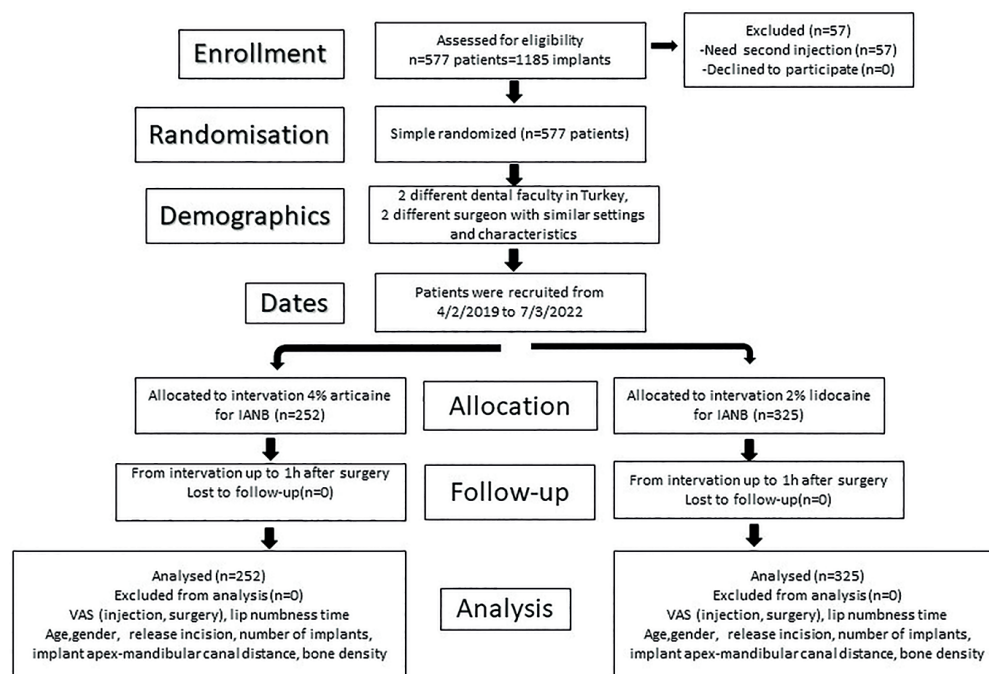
Enrollment

Assessed for eligibility
n=577 patients=1185 implants

Excluded (n=57)
-Need second injection (n=57)
-Declined to participate (n=0)

Randomisation

Simple randomized (n=577 patients)

Demographics

2 different dental faculty in Turkey,
2 different surgeon with similar settings and characteristics

Dates

Patients were recruited from
4/2/2019 to 7/3/2022

Allocated to intervation 4% articaine for IANB (n=252)

Allocation

Allocated to intervation 2% lidocaine for IANB (n=325)

From intervation up to 1h after surgery
Lost to follow-up(n=0)

Follow-up

From intervation up to 1h after surgery
Lost to follow-up(n=0)

Analysed (n=252)
Excluded from analysis (n=0)
VAS (injection, surgery), lip numbness time
Age,gender, release incision, number of implants, implant apex-mandibular canal distance, bone density

Analysis

Analysed (n=325)
Excluded from analysis (n=0)
VAS (injection, surgery), lip numbness time
Age,gender, release incision, number of implants, implant apex-mandibular canal distance, bone density